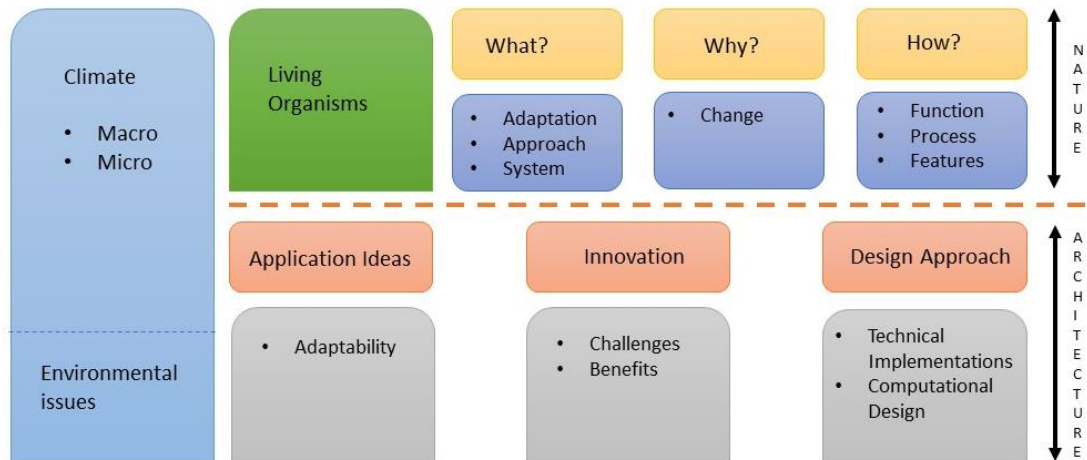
Climate

- Macro
- Micro

Environmental issues

Living Organisms

What?

- Adaptation
- Approach
- System

Why?

- Change

How?

- Function
- Process
- Features

NATURE

Application Ideas

- Adaptability

Innovation

- Challenges
- Benefits

Design Approach

- Technical Implementations
- Computational Design

ARCHITECTURE